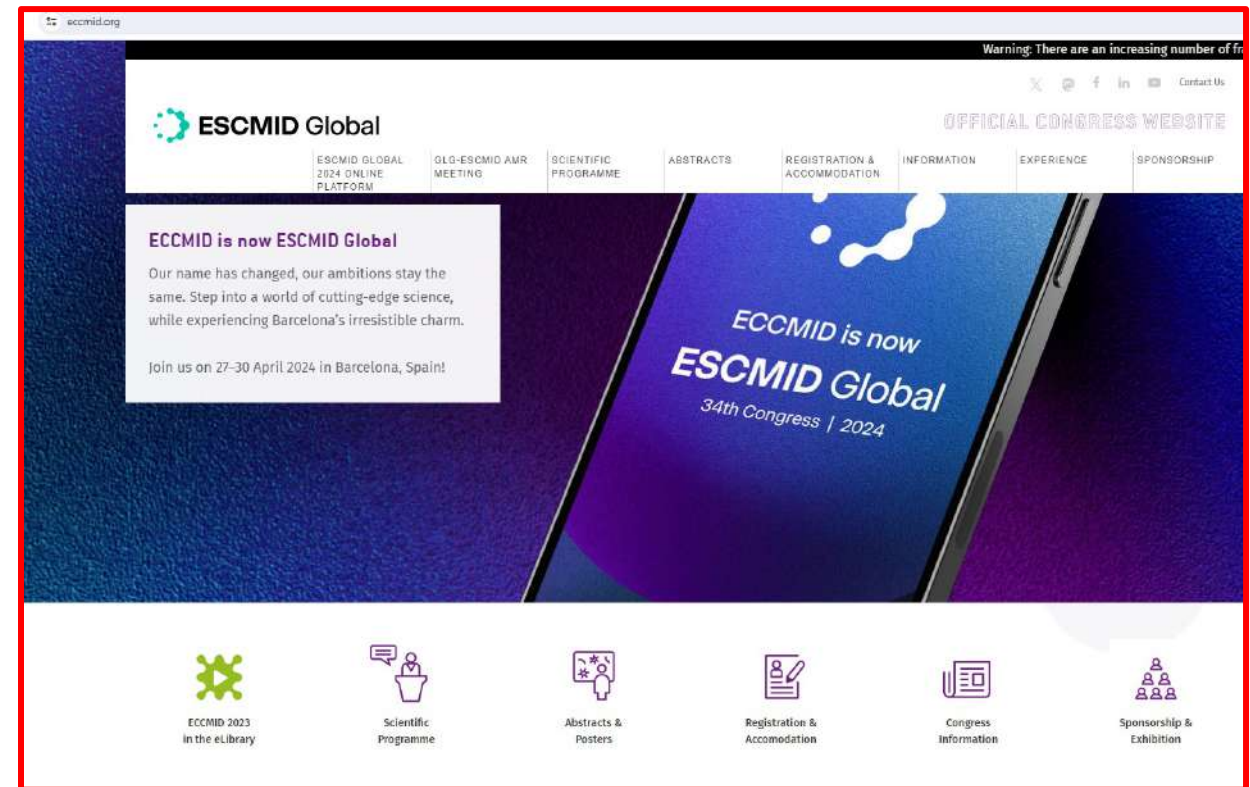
eccmid.org

Warning: There are an increasing number of fr

Contact Us

ESCMID Global

OFFICIAL CONGRESS WEBSITE

ESCMID GLOBAL 2024 ONLINE PLATFORM
GLG-ESCMID AMR MEETING
SCIENTIFIC PROGRAMME
ABSTRACTS
REGISTRATION & ACCOMMODATION
INFORMATION
EXPERIENCE
SPONSORSHIP

ECCMID is now ESCMID Global

Our name has changed, our ambitions stay the same. Step into a world of cutting-edge science, while experiencing Barcelona's irresistible charm.

Join us on 27–30 April 2024 in Barcelona, Spain!

ECCMID is now
ESCMID Global
34th Congress | 2024

ECCMID 2023 in the eLibrary

Scientific Programme

Abstracts & Posters

Registration & Accomodation

Congress Information

Sponsorship & Exhibition